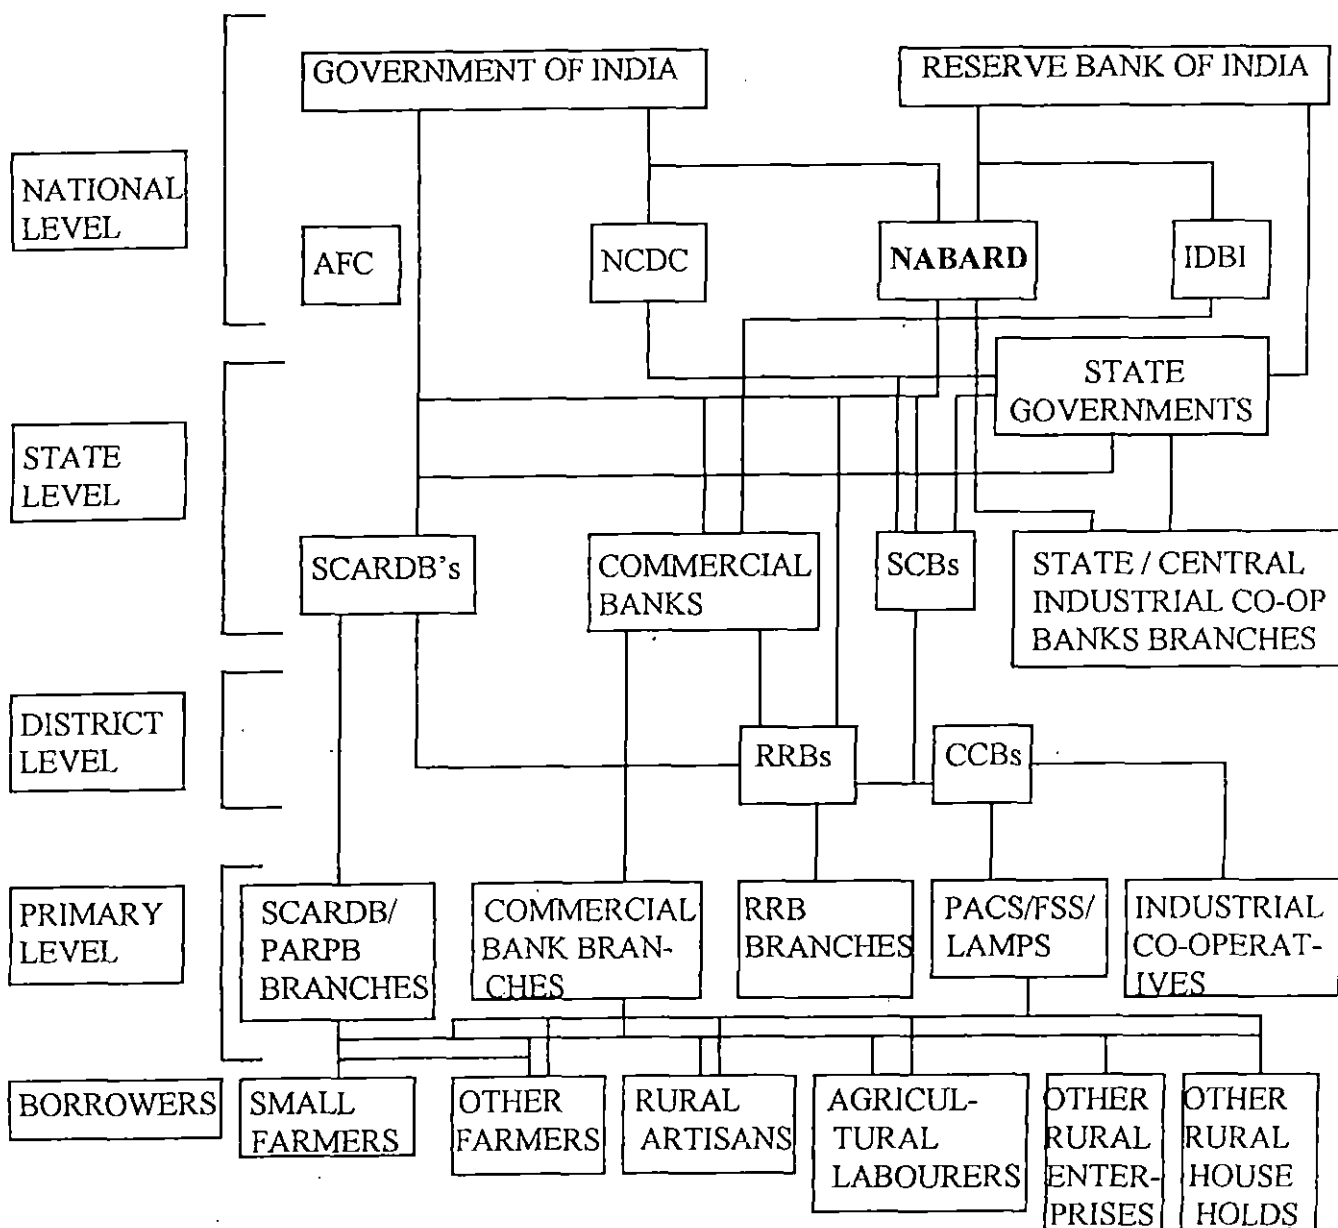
GOVERNMENT OF INDIA

RESERVE BANK OF INDIA

NATIONAL LEVEL

AFC

NCDC

NABARD

IDBI

STATE LEVEL

STATE GOVERNMENTS

SCARDB's

COMMERCIAL BANKS

SCBs

STATE / CENTRAL INDUSTRIAL CO-OP BANKS BRANCHES

DISTRICT LEVEL

RRBs

CCBs

PRIMARY LEVEL

SCARDB/ PARPB BRANCHES

COMMERCIAL BANK BRANCHES

RRB BRANCHES

PACS/FSS/ LAMPS

INDUSTRIAL CO-OPERATIVES

BORROWERS

SMALL FARMERS

OTHER FARMERS

RURAL ARTISANS

AGRICULTURAL LABOURERS

OTHER RURAL ENTERPRISES

OTHER RURAL HOUSE HOLDS